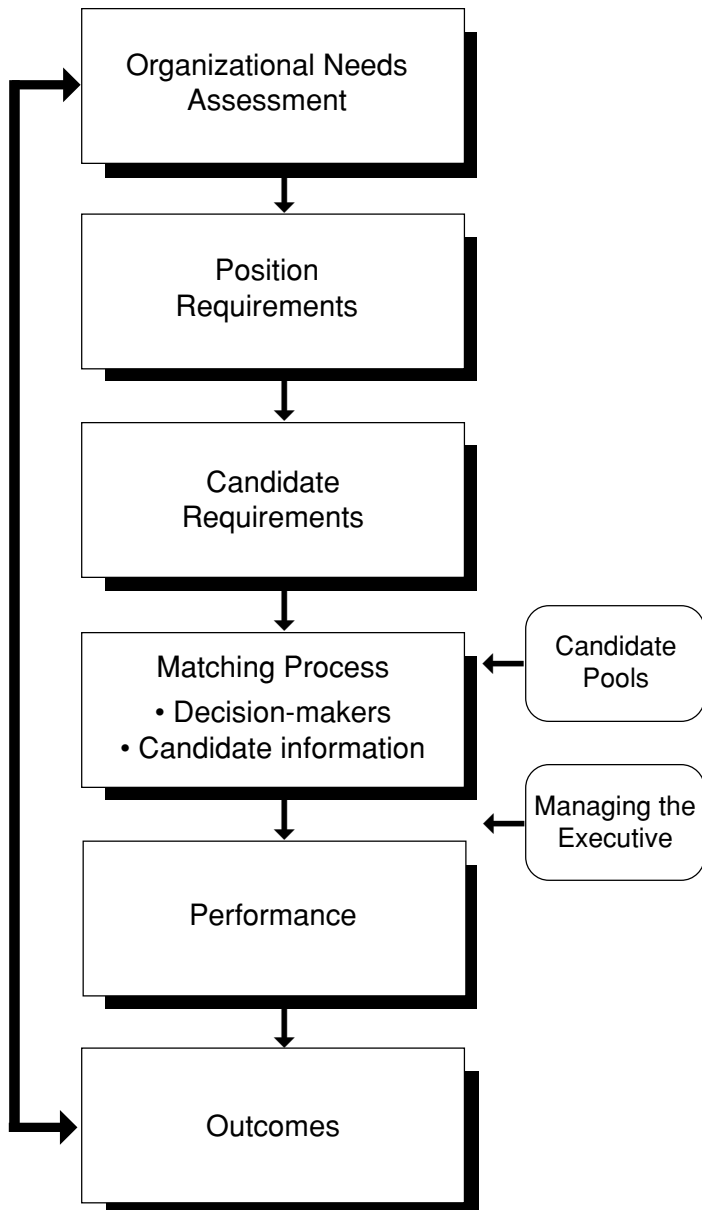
Organizational Needs Assessment

Position Requirements

Candidate Requirements

Matching Process
• Decision-makers
• Candidate information

Candidate Pools

Managing the Executive

Performance

Outcomes